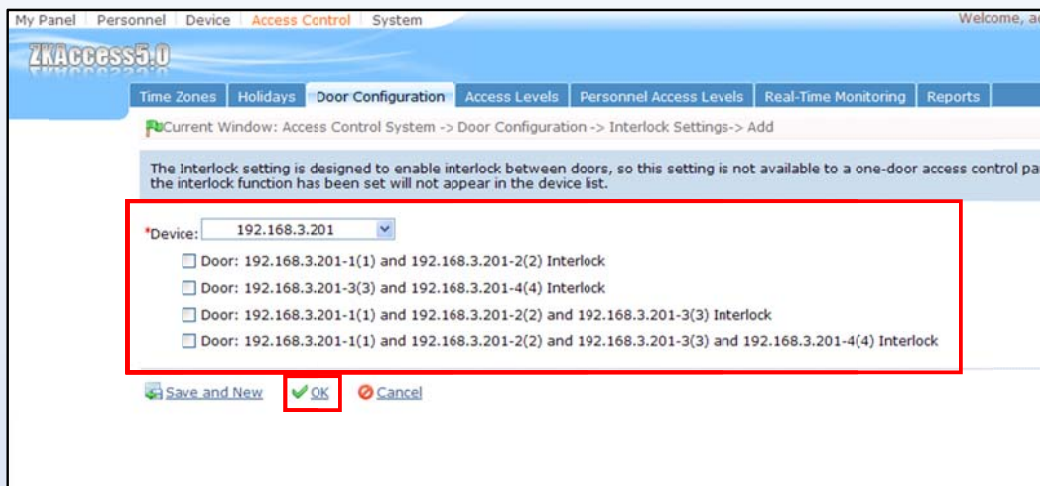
My Panel | Personnel | Device | Access Control | System

Welcome, a

ZKAccess5.0

Time Zones | Holidays | Door Configuration | Access Levels | Personnel Access Levels | Real-Time Monitoring | Reports

Current Window: Access Control System -> Door Configuration -> Interlock Settings-> Add

The Interlock setting is designed to enable interlock between doors, so this setting is not available to a one-door access control pa the interlock function has been set will not appear in the device list.

*Device: 192.168.3.201

Door: 192.168.3.201-1(1) and 192.168.3.201-2(2) Interlock

Door: 192.168.3.201-3(3) and 192.168.3.201-4(4) Interlock

Door: 192.168.3.201-1(1) and 192.168.3.201-2(2) and 192.168.3.201-3(3) Interlock

Door: 192.168.3.201-1(1) and 192.168.3.201-2(2) and 192.168.3.201-3(3) and 192.168.3.201-4(4) Interlock

Save and New OK Cancel